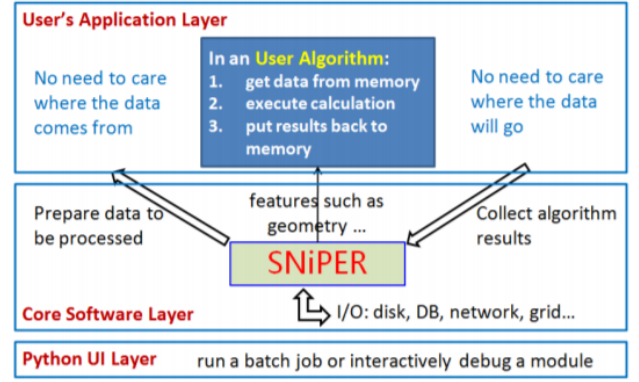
User's Application Layer

In an User Algorithm:
1. get data from memory
2. execute calculation
3. put results back to memory

No need to care where the data comes from

No need to care where the data will go

Prepare data to be processed

features such as geometry ...

Collect algorithm results

SNiPER

Core Software Layer

I/O: disk, DB, network, grid...

Python UI Layer

run a batch job or interactively debug a module